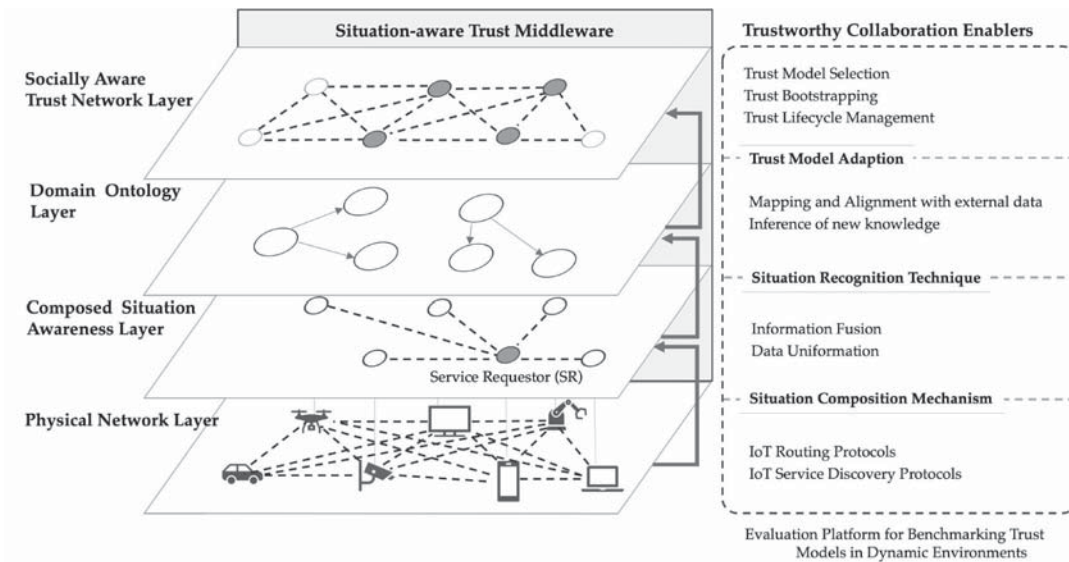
Situation-aware Trust Middleware

Socially Aware Trust Network Layer

Domain Ontology Layer

Composed Situation Awareness Layer

Service Requestor (SR)

Physical Network Layer

Trustworthy Collaboration Enablers

Trust Model Selection
Trust Bootstrapping
Trust Lifecycle Management

Trust Model Adaption

Mapping and Alignment with external data
Inference of new knowledge

Situation Recognition Technique

Information Fusion
Data Uniformation

Situation Composition Mechanism

IoT Routing Protocols
IoT Service Discovery Protocols

Evaluation Platform for Benchmarking Trust Models in Dynamic Environments